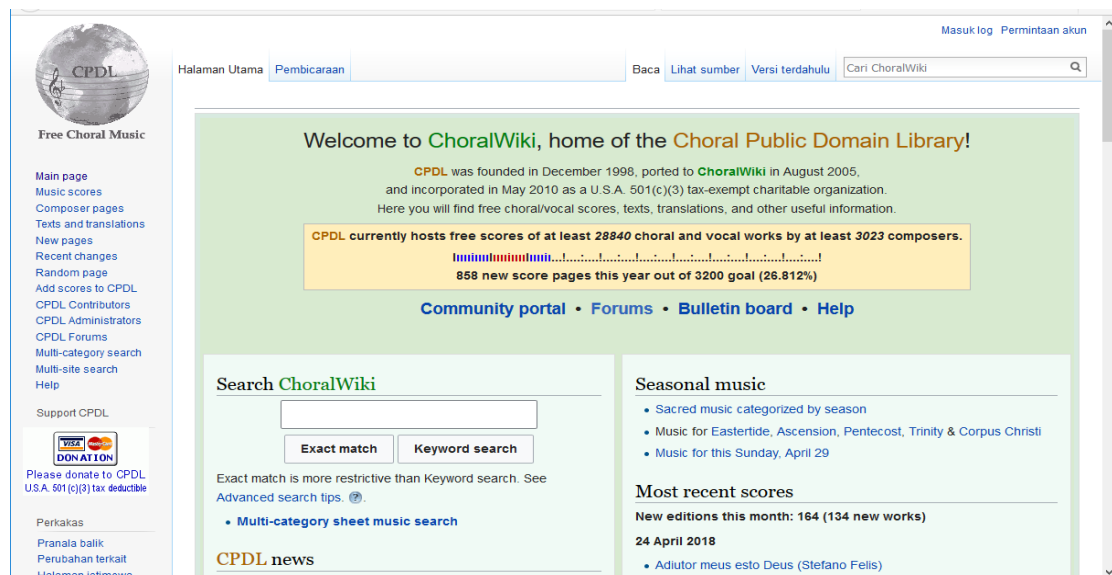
Masuk log Permintaan akun

CPDL
Free Choral Music

Halaman Utama Pembicaraan

Baca Lihat sumber Versi terdahulu Cari ChoralWiki

Main page
Music scores
Composer pages
Texts and translations
New pages
Recent changes
Random page
Add scores to CPDL
CPDL Contributors
CPDL Administrators
CPDL Forums
Multi-category search
Multi-site search
Help

Support CPDL

VISA DONATION
Please donate to CPDL
U.S.A. 501(c)(3) tax deductible

Perkakas

Pranala balik
Perubahan terkait

Welcome to ChoralWiki, home of the Choral Public Domain Library!

CPDL was founded in December 1998, ported to ChoralWiki in August 2005, and incorporated in May 2010 as a U.S.A. 501(c)(3) tax-exempt charitable organization.
Here you will find free choral/vocal scores, texts, translations, and other useful information.

CPDL currently hosts free scores of at least 28840 choral and vocal works by at least 3023 composers.
858 new score pages this year out of 3200 goal (26.812%)

Community portal • Forums • Bulletin board • Help

Search ChoralWiki

Exact match Keyword search

Exact match is more restrictive than Keyword search. See Advanced search tips.

• Multi-category sheet music search

CPDL news

Seasonal music

• Sacred music categorized by season
• Music for Eastertide, Ascension, Pentecost, Trinity & Corpus Christi
• Music for this Sunday, April 29

Most recent scores

New editions this month: 164 (134 new works)

24 April 2018

• Adiutor meus esto Deus (Stefano Felis)